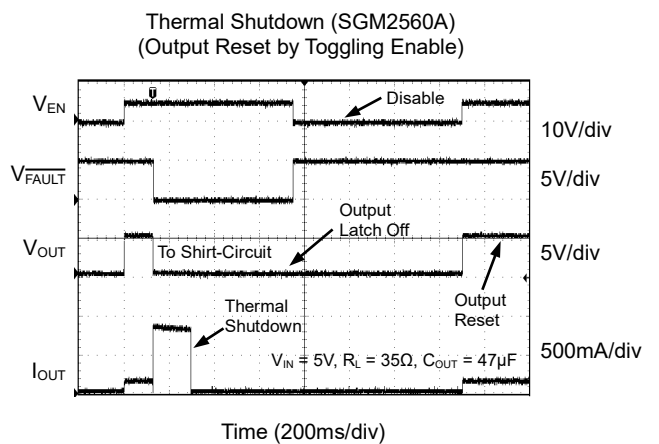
Thermal Shutdown (SGM2560A)
(Output Reset by Toggling Enable)

$V_{EN}$

Disable

10V/div

$V_{\overline{FAULT}}$

5V/div

Output Latch Off

$V_{OUT}$

To Shirt-Circuit

5V/div

Output Reset

Thermal Shutdown

$V_{IN} = 5V$, $R_L = 35\Omega$, $C_{OUT} = 47\mu F$

500mA/div

$I_{OUT}$

Time (200ms/div)